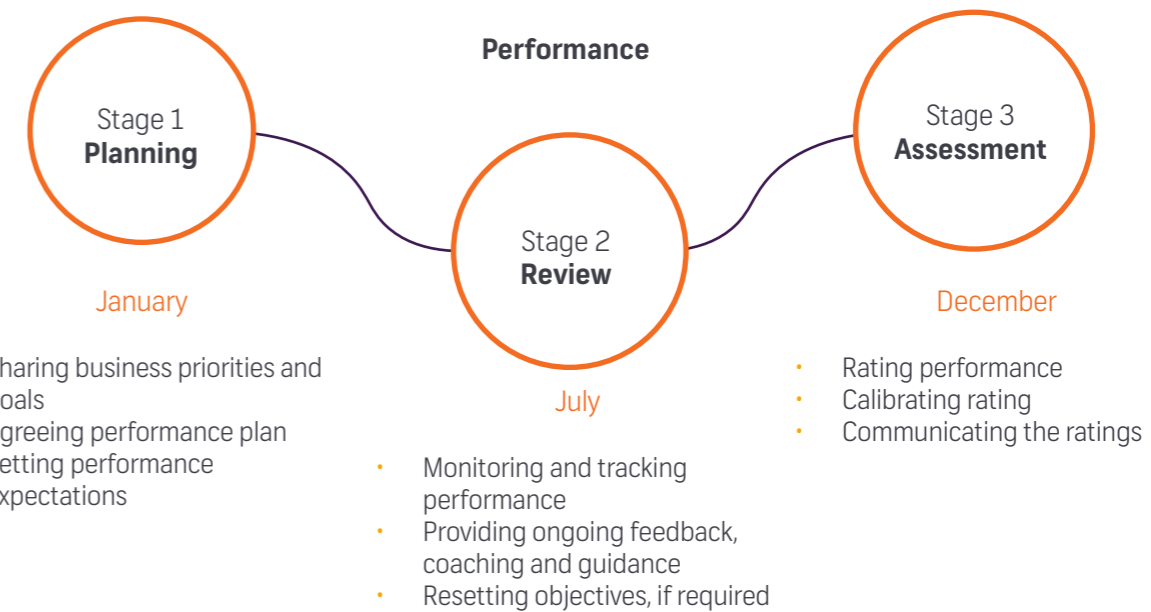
Performance

Stage 1
**Planning**

January

haring business priorities and oals
greeing performance plan
etting performance xpectations

Stage 2
**Review**

July

- Monitoring and tracking performance
- Providing ongoing feedback, coaching and guidance
- Resetting objectives, if required

Stage 3
**Assessment**

December

- Rating performance
- Calibrating rating
- Communicating the ratings